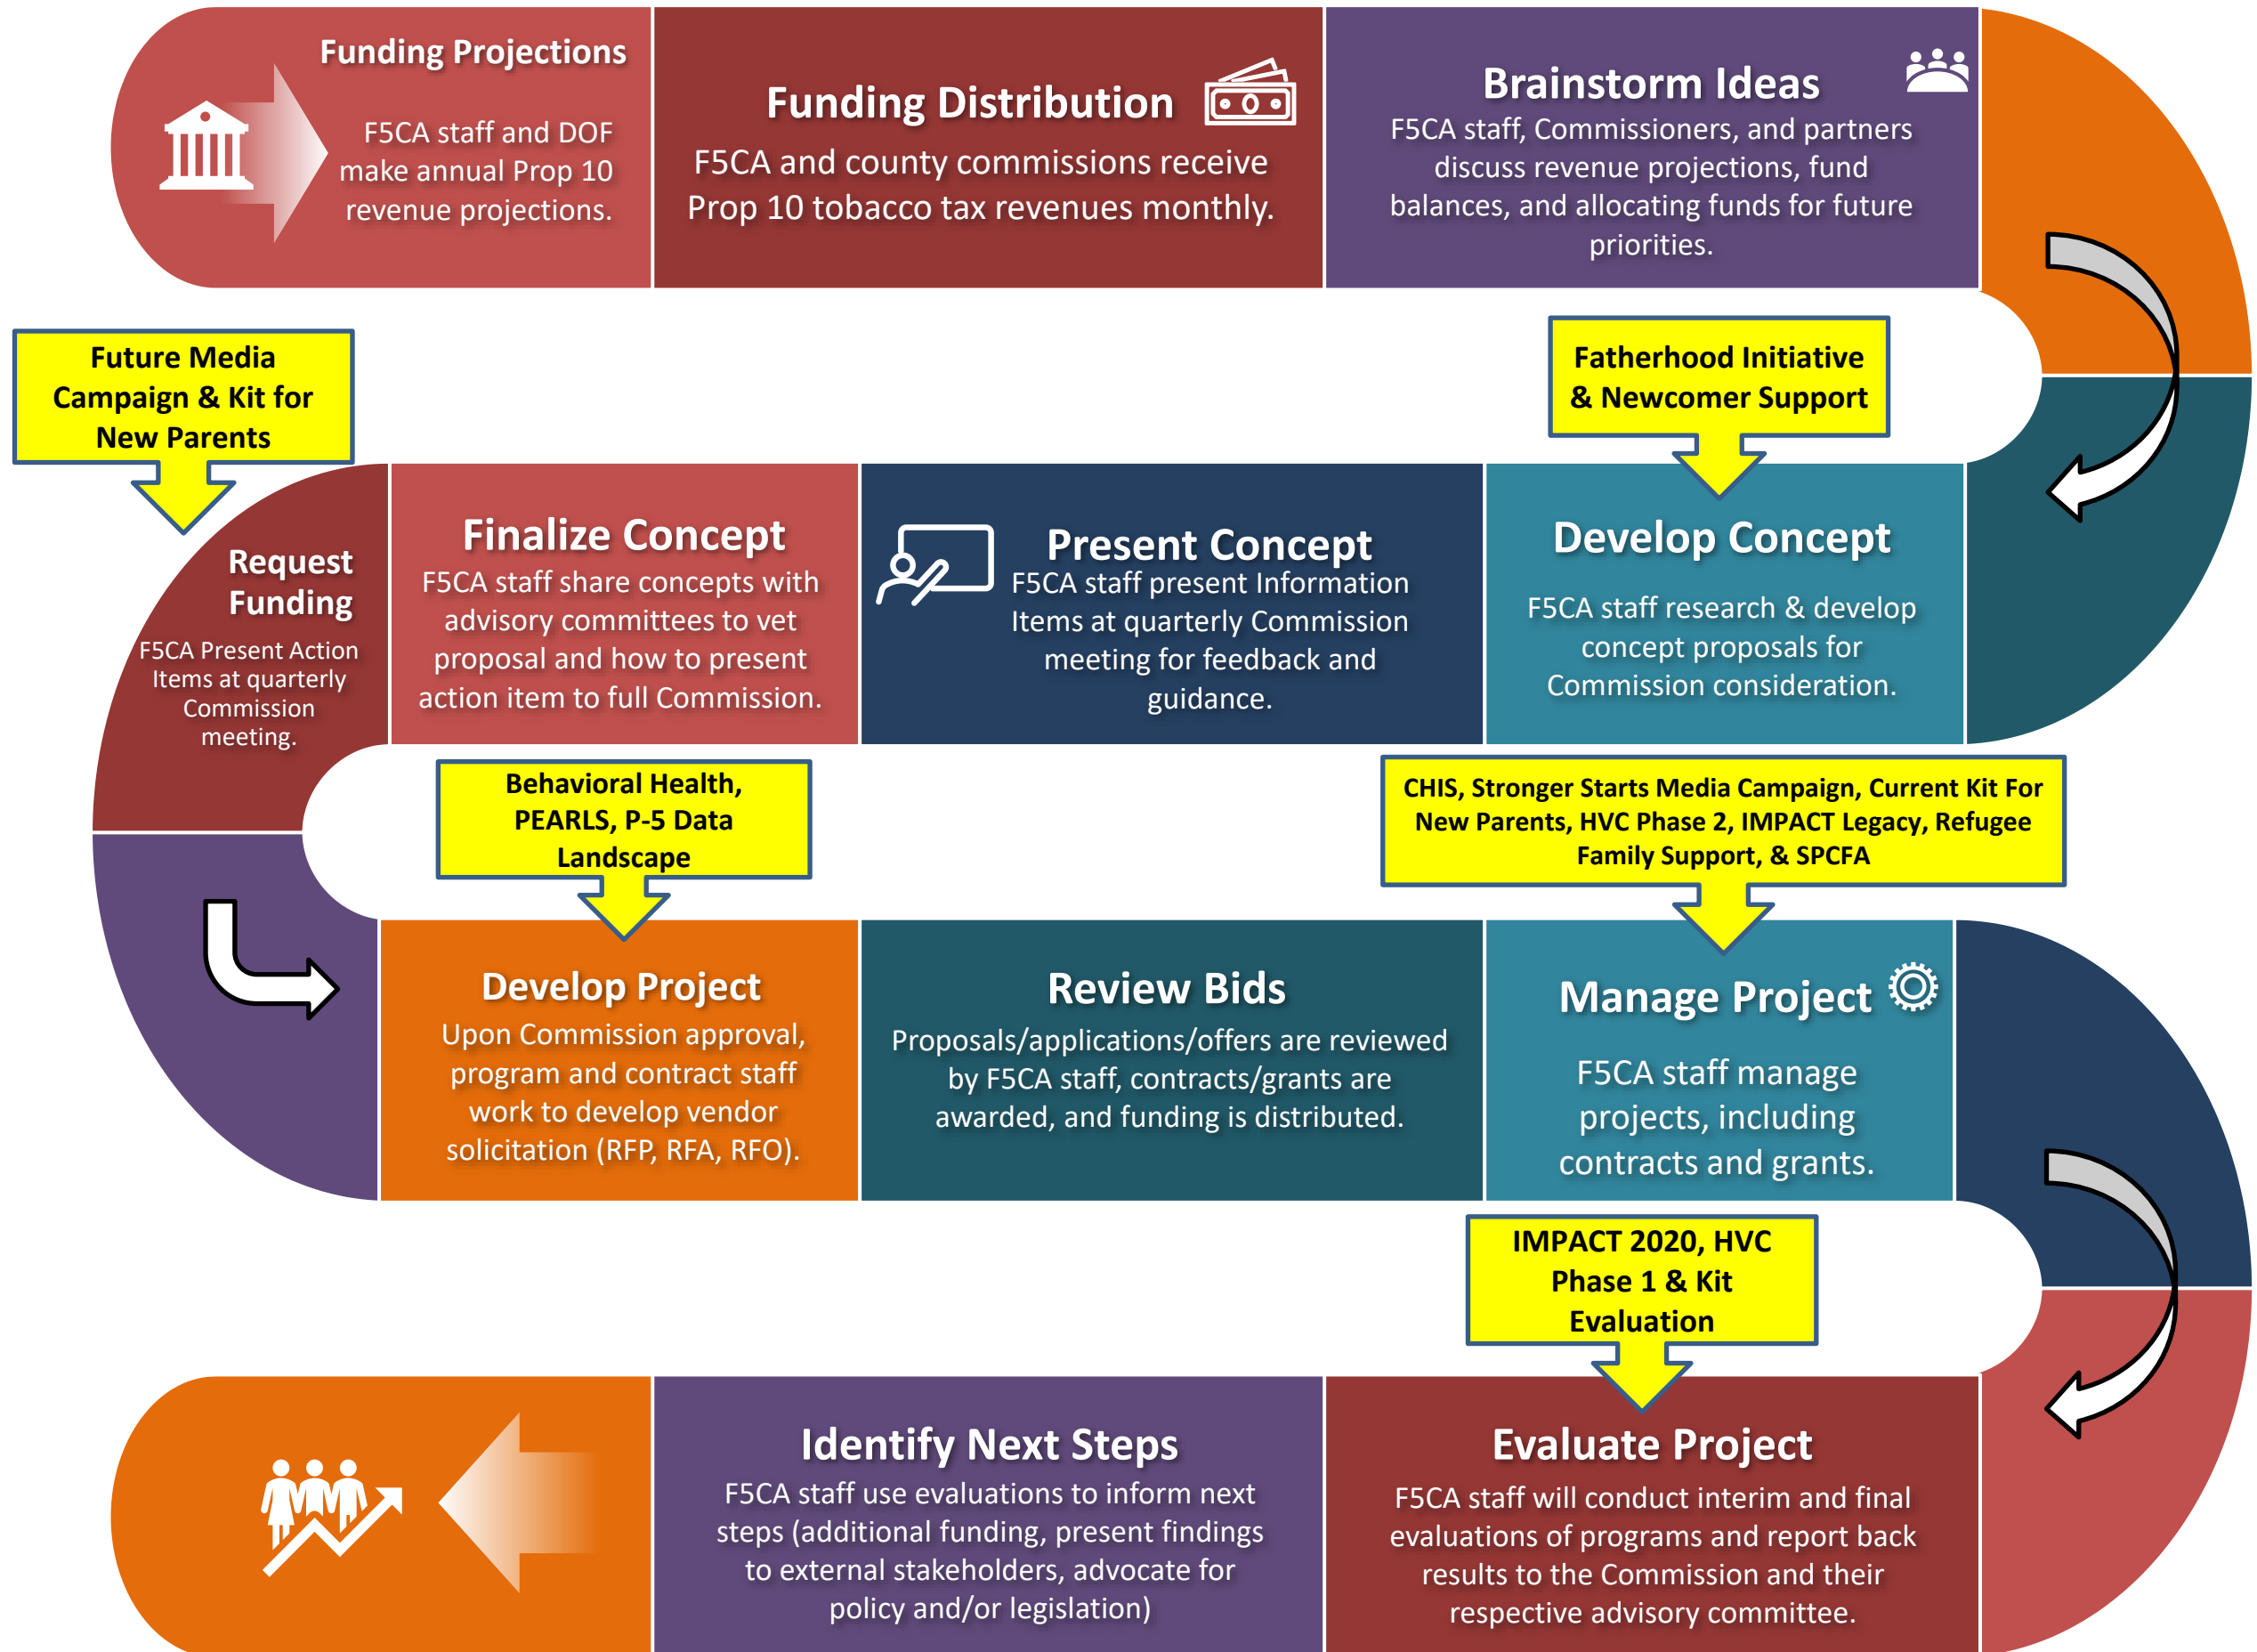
Funding Projections

F5CA staff and DOF make annual Prop 10 revenue projections.

Funding Distribution

F5CA and county commissions receive Prop 10 tobacco tax revenues monthly.

Brainstorm Ideas

F5CA staff, Commissioners, and partners discuss revenue projections, fund balances, and allocating funds for future priorities.

Future Media Campaign & Kit for New Parents

Fatherhood Initiative & Newcomer Support

Request Funding

F5CA Present Action Items at quarterly Commission meeting.

Finalize Concept

F5CA staff share concepts with advisory committees to vet proposal and how to present action item to full Commission.

Present Concept

F5CA staff present Information Items at quarterly Commission meeting for feedback and guidance.

Develop Concept

F5CA staff research & develop concept proposals for Commission consideration.

Behavioral Health, PEARLS, P-5 Data Landscape

CHIS, Stronger Starts Media Campaign, Current Kit For New Parents, HVC Phase 2, IMPACT Legacy, Refugee Family Support, & SPCFA

Develop Project

Upon Commission approval, program and contract staff work to develop vendor solicitation (RFP, RFA, RFO).

Review Bids

Proposals/applications/offers are reviewed by F5CA staff, contracts/grants are awarded, and funding is distributed.

Manage Project

F5CA staff manage projects, including contracts and grants.

IMPACT 2020, HVC Phase 1 & Kit Evaluation

Identify Next Steps

F5CA staff use evaluations to inform next steps (additional funding, present findings to external stakeholders, advocate for policy and/or legislation)

Evaluate Project

F5CA staff will conduct interim and final evaluations of programs and report back results to the Commission and their respective advisory committee.